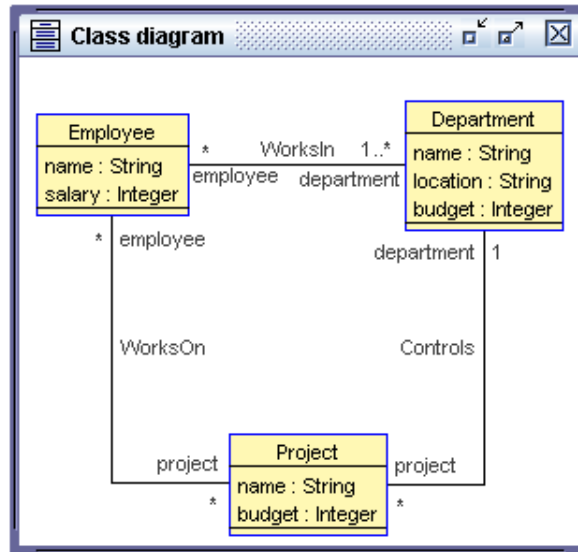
Class diagram

Employee
name : String
salary : Integer

* WorksIn 1..*
employee department

Department
name : String
location : String
budget : Integer

* employee

department 1

WorksOn

Controls

project

Project
name : String
budget : Integer

project

*

*